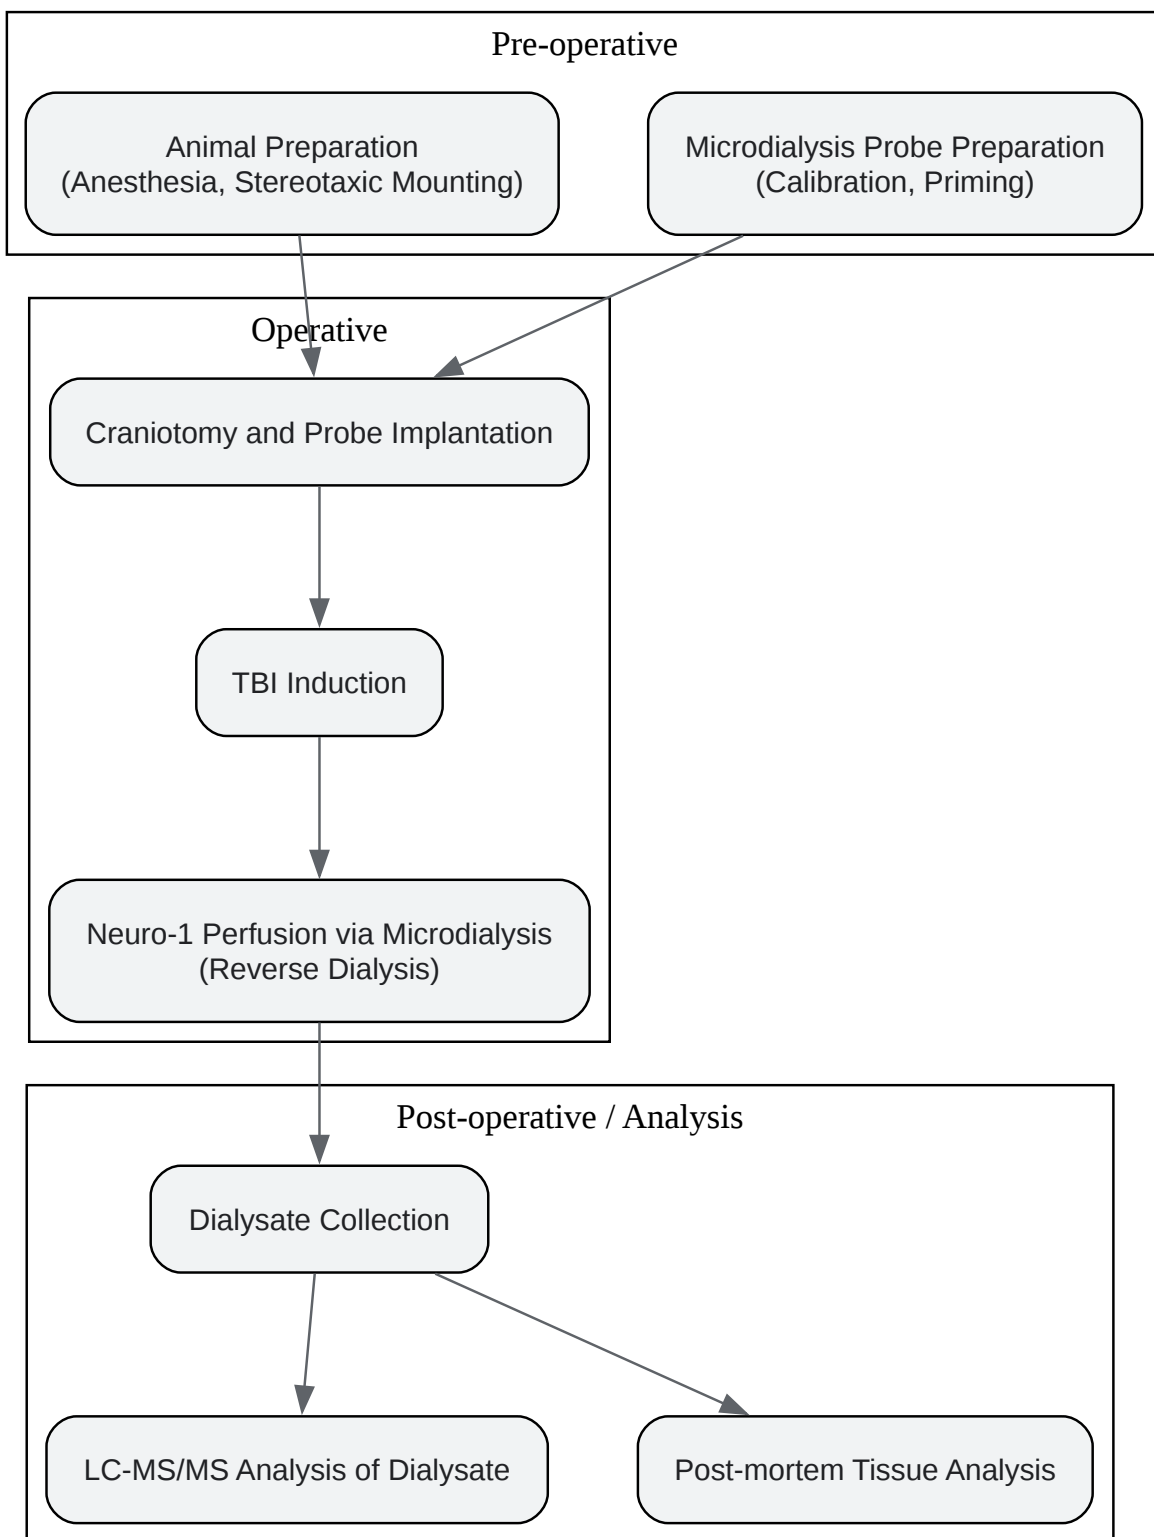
Pre-operative

Animal Preparation
(Anesthesia, Stereotaxic Mounting)

Microdialysis Probe Preparation
(Calibration, Priming)

Operative

Craniotomy and Probe Implantation

TBI Induction

Neuro-1 Perfusion via Microdialysis
(Reverse Dialysis)

Post-operative / Analysis

Dialysate Collection

LC-MS/MS Analysis of Dialysate

Post-mortem Tissue Analysis